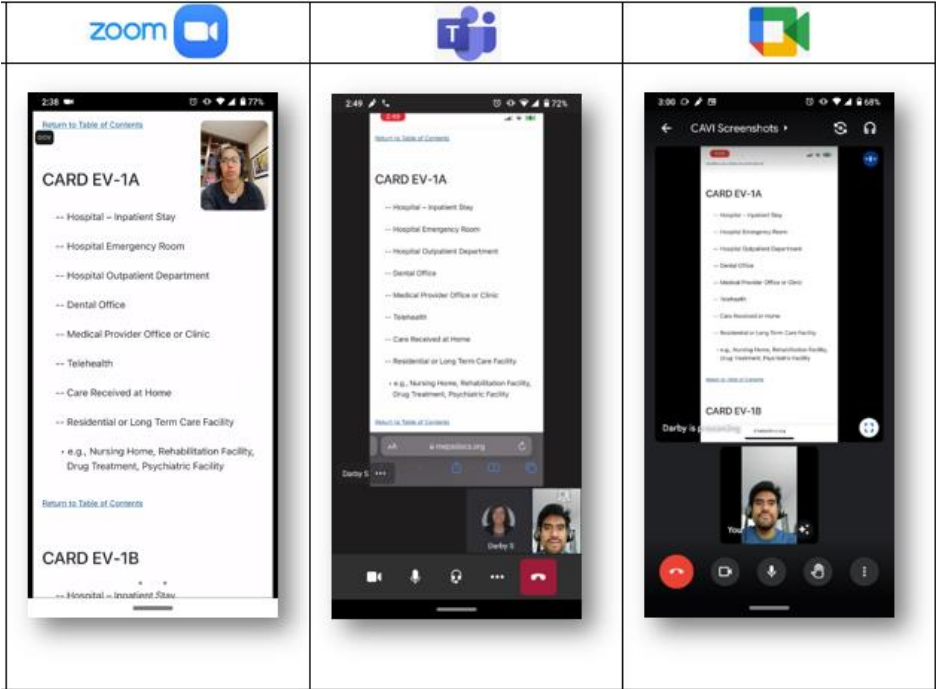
zoom

2:38 77%

Return to Table of Contents

CARD EV-1A

-- Hospital – Inpatient Stay

-- Hospital Emergency Room

-- Hospital Outpatient Department

-- Dental Office

-- Medical Provider Office or Clinic

-- Telehealth

-- Care Received at Home

-- Residential or Long Term Care Facility

• e.g., Nursing Home, Rehabilitation Facility, Drug Treatment, Psychiatric Facility

Return to Table of Contents

CARD EV-1B

-- Hospital – Inpatient Stay

2:49 72%

Return to Table of Contents

CARD EV-1A

-- Hospital – Inpatient Stay

-- Hospital Emergency Room

-- Hospital Outpatient Department

-- Dental Office

-- Medical Provider Office or Clinic

-- Telehealth

-- Care Received at Home

-- Residential or Long Term Care Facility

• e.g., Nursing Home, Rehabilitation Facility, Drug Treatment, Psychiatric Facility

Return to Table of Contents

AA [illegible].org

Darby S

Darby S

3:00 68%

CAVI Screenshots

CARD EV-1A

-- Hospital – Inpatient Stay

-- Hospital Emergency Room

-- Hospital Outpatient Department

-- Dental Office

-- Medical Provider Office or Clinic

-- Telehealth

-- Care Received at Home

-- Residential or Long Term Care Facility

• e.g., Nursing Home, Rehabilitation Facility, Drug Treatment, Psychiatric Facility

Return to Table of Contents

CARD EV-1B

Darby is presenting

You